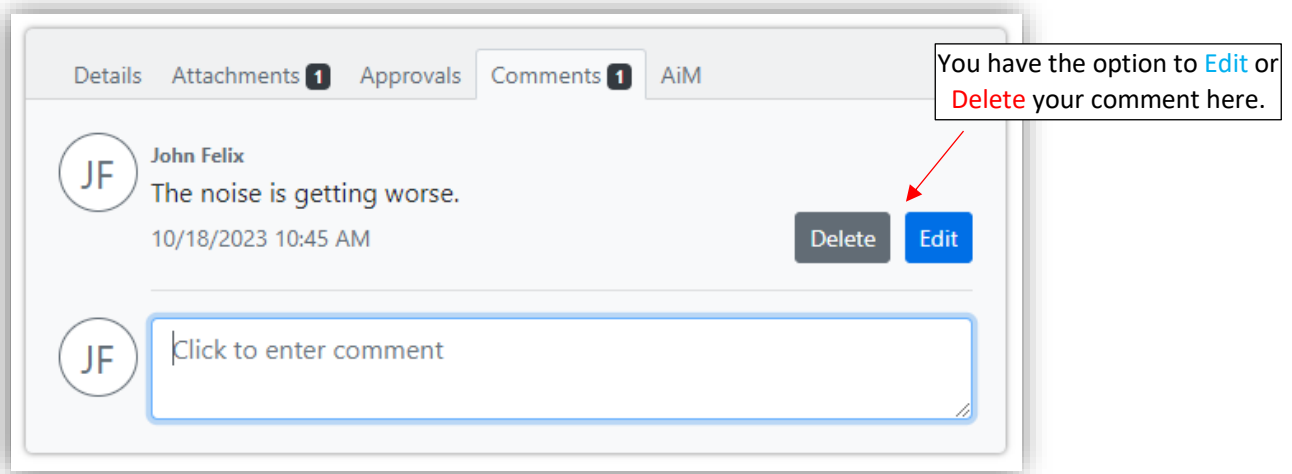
Details Attachments 1 Approvals Comments 1 AiM

You have the option to Edit or Delete your comment here.

JF

John Felix

The noise is getting worse.

10/18/2023 10:45 AM

Delete Edit

JF

Click to enter comment